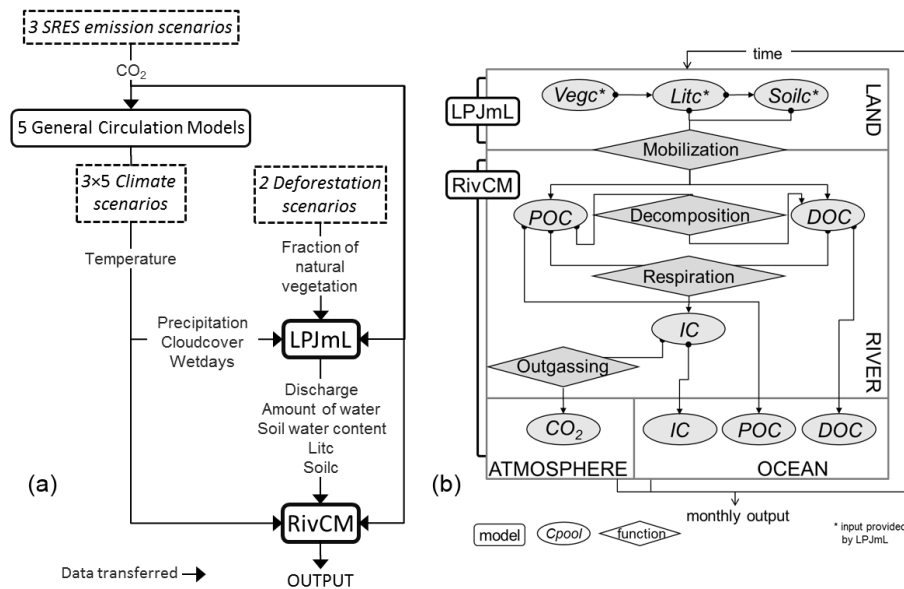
3 SRES emission scenarios

$CO_2$

5 General Circulation Models

3×5 Climate scenarios

2 Deforestation scenarios

Temperature

Fraction of natural vegetation

Precipitation
Cloudcover
Wetdays

LPJmL

Discharge
Amount of water
Soil water content
Litc
Soilc

(a)

RivCM

Data transferred

OUTPUT

time

LPJmL

Vegc*

Litc*

Soilc*

LAND

Mobilization

RivCM

POC

Decomposition

DOC

Respiration

IC

RIVER

Outgassing

$CO_2$

IC

POC

DOC

ATMOSPHERE

OCEAN

(b)

monthly output

model

Cpool

function

* input provided by LPJmL